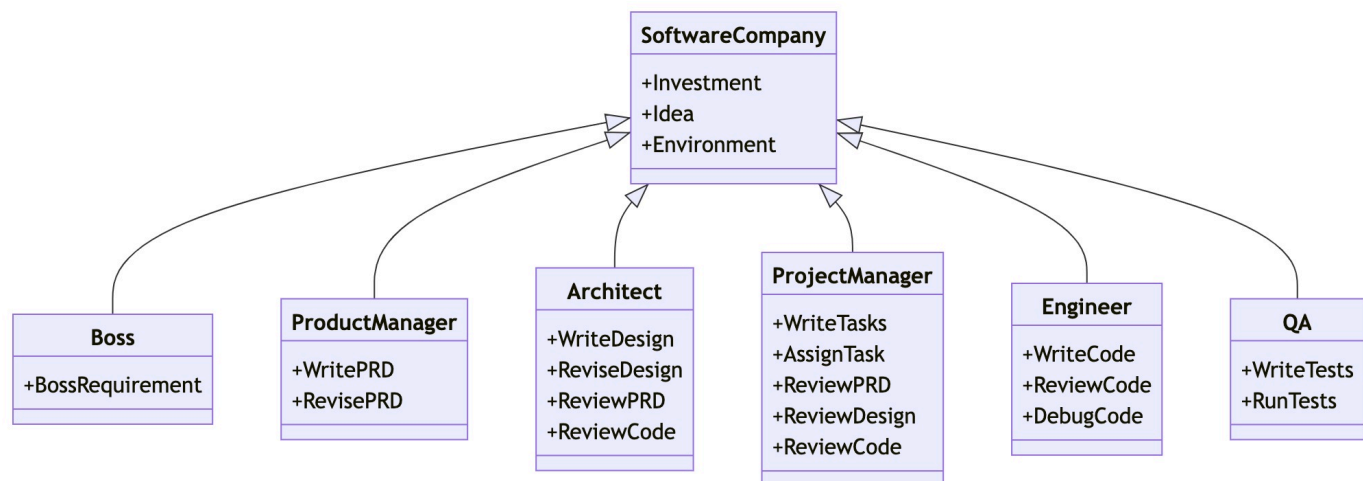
SoftwareCompany

+Investment
+Idea
+Environment

Boss

+BossRequirement

ProductManager

+WritePRD
+RevisePRD

Architect

+WriteDesign
+ReviseDesign
+ReviewPRD
+ReviewCode

ProjectManager

+WriteTasks
+AssignTask
+ReviewPRD
+ReviewDesign
+ReviewCode

Engineer

+WriteCode
+ReviewCode
+DebugCode

QA

+WriteTests
+RunTests